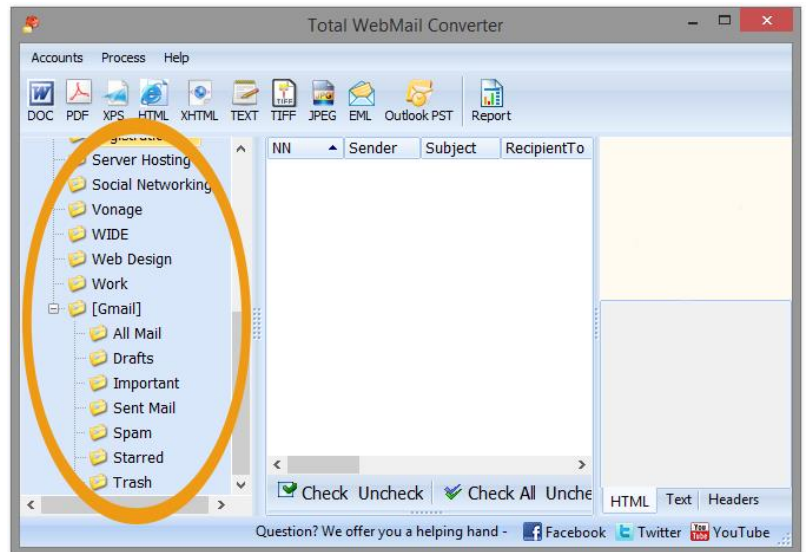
Total WebMail Converter

Accounts Process Help

DOC PDF XPS HTML XHTML TEXT TIFF JPEG EML Outlook PST Report

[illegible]
Server Hosting
Social Networking
Vonage
WIDE
Web Design
Work
[Gmail]
All Mail
Drafts
Important
Sent Mail
Spam
Starred
Trash

| NN | Sender | Subject | RecipientTo |
|---|---|---|---|

Check Uncheck Check All Unche

HTML Text Headers

Question? We offer you a helping hand - Facebook Twitter YouTube